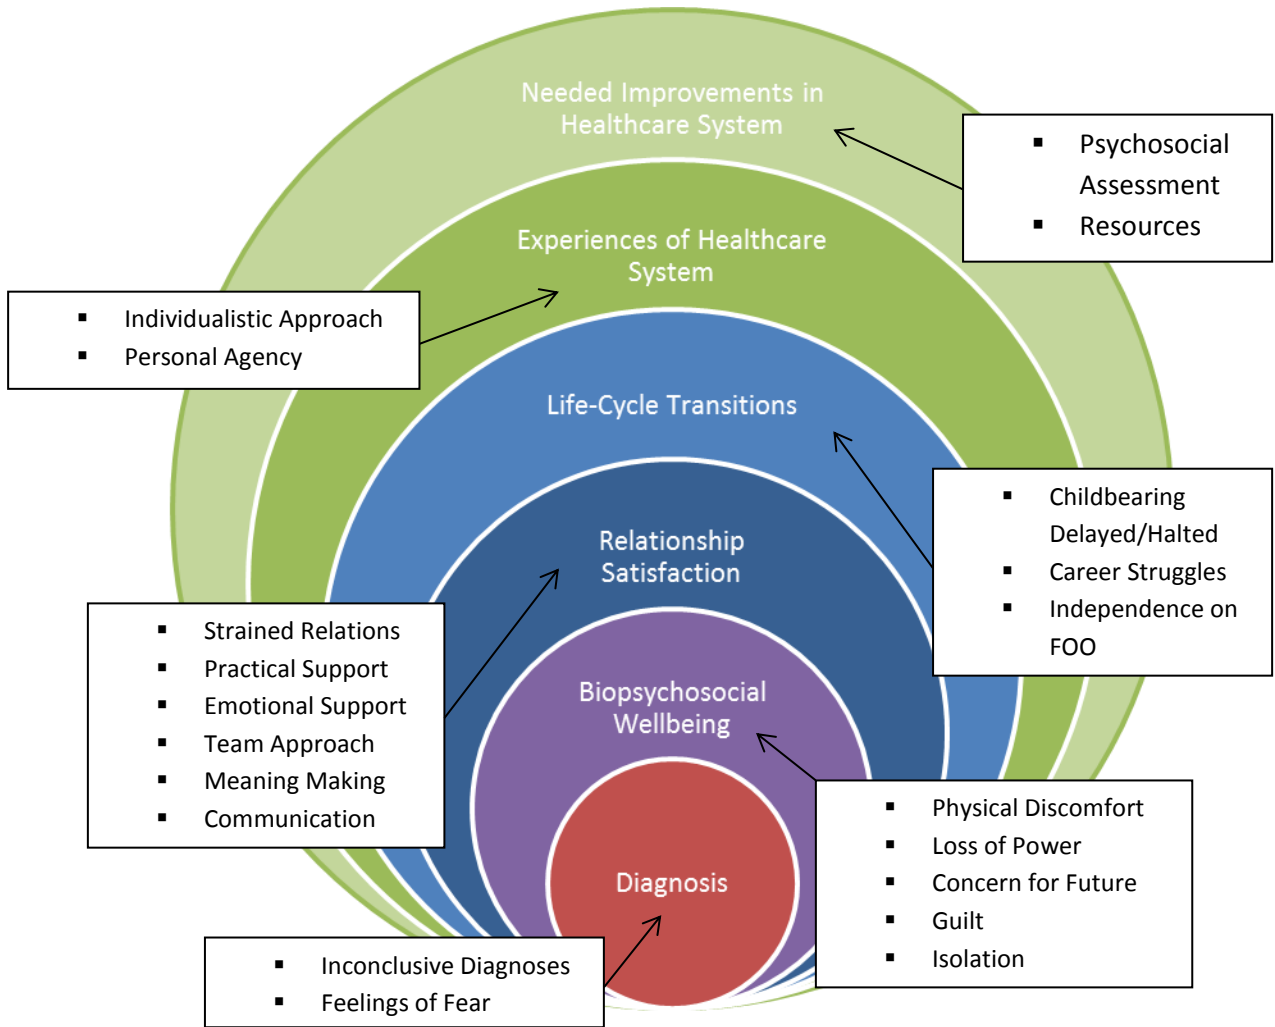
Needed Improvements in Healthcare System

- Psychosocial Assessment
- Resources

Experiences of Healthcare System

- Individualistic Approach
- Personal Agency

Life-Cycle Transitions

- Childbearing Delayed/Halted
- Career Struggles
- Independence on FOO

Relationship Satisfaction

- Strained Relations
- Practical Support
- Emotional Support
- Team Approach
- Meaning Making
- Communication

Biopsychosocial Wellbeing

- Physical Discomfort
- Loss of Power
- Concern for Future
- Guilt
- Isolation

Diagnosis

- Inconclusive Diagnoses
- Feelings of Fear